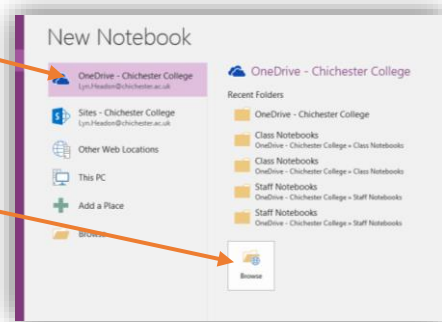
New Notebook

OneDrive - Chichester College
Lyn.Headon@chichester.ac.uk

Sites - Chichester College
Lyn.Headon@chichester.ac.uk

Other Web Locations

This PC

Add a Place

Brow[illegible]

OneDrive - Chichester College

Recent Folders

OneDrive - Chichester College

Class Notebooks
OneDrive - Chichester College » Class Notebooks

Class Notebooks
OneDrive - Chichester College » Class Notebooks

Staff Notebooks
OneDrive - Chichester College » Staff Notebooks

Staff Notebooks
OneDrive - Chichester College » Staff Notebooks

Browse